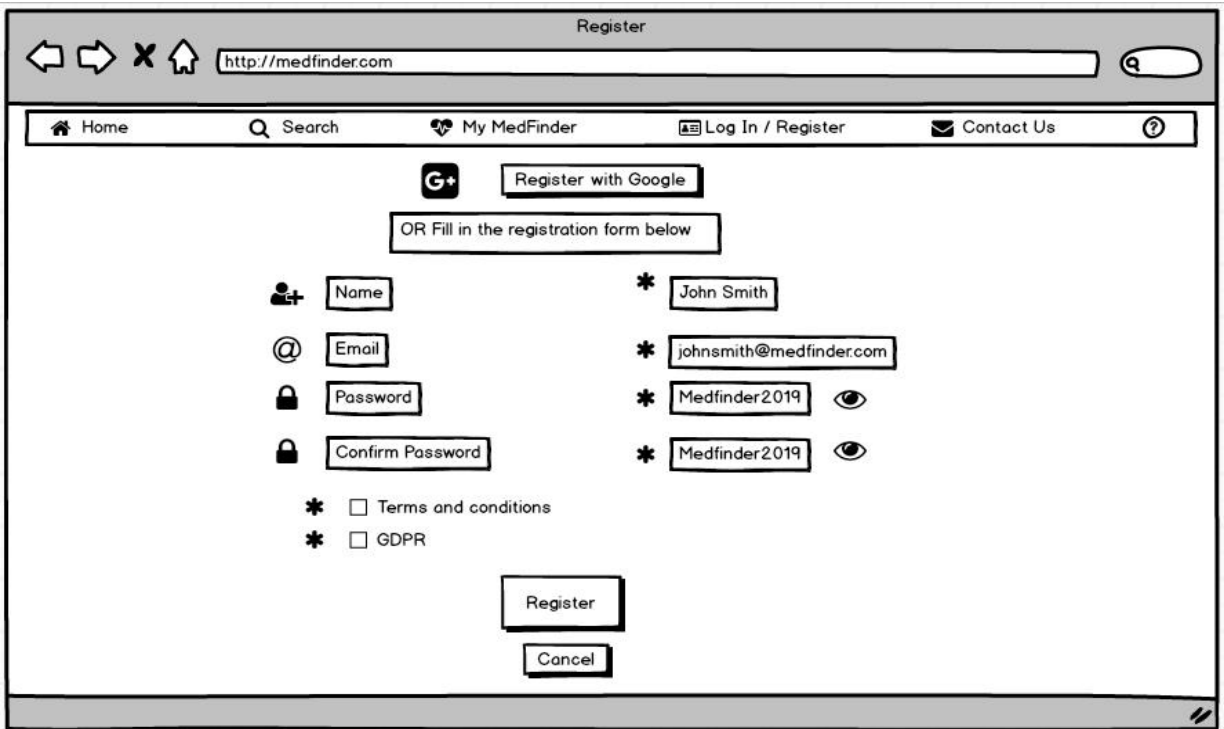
Register

http://medfinder.com

Home Search My MedFinder Log In / Register Contact Us

G+ Register with Google

OR Fill in the registration form below

Name * John Smith

Email * johnsmith@medfinder.com

Password * Medfinder2019

Confirm Password * Medfinder2019

* Terms and conditions

* GDPR

Register

Cancel